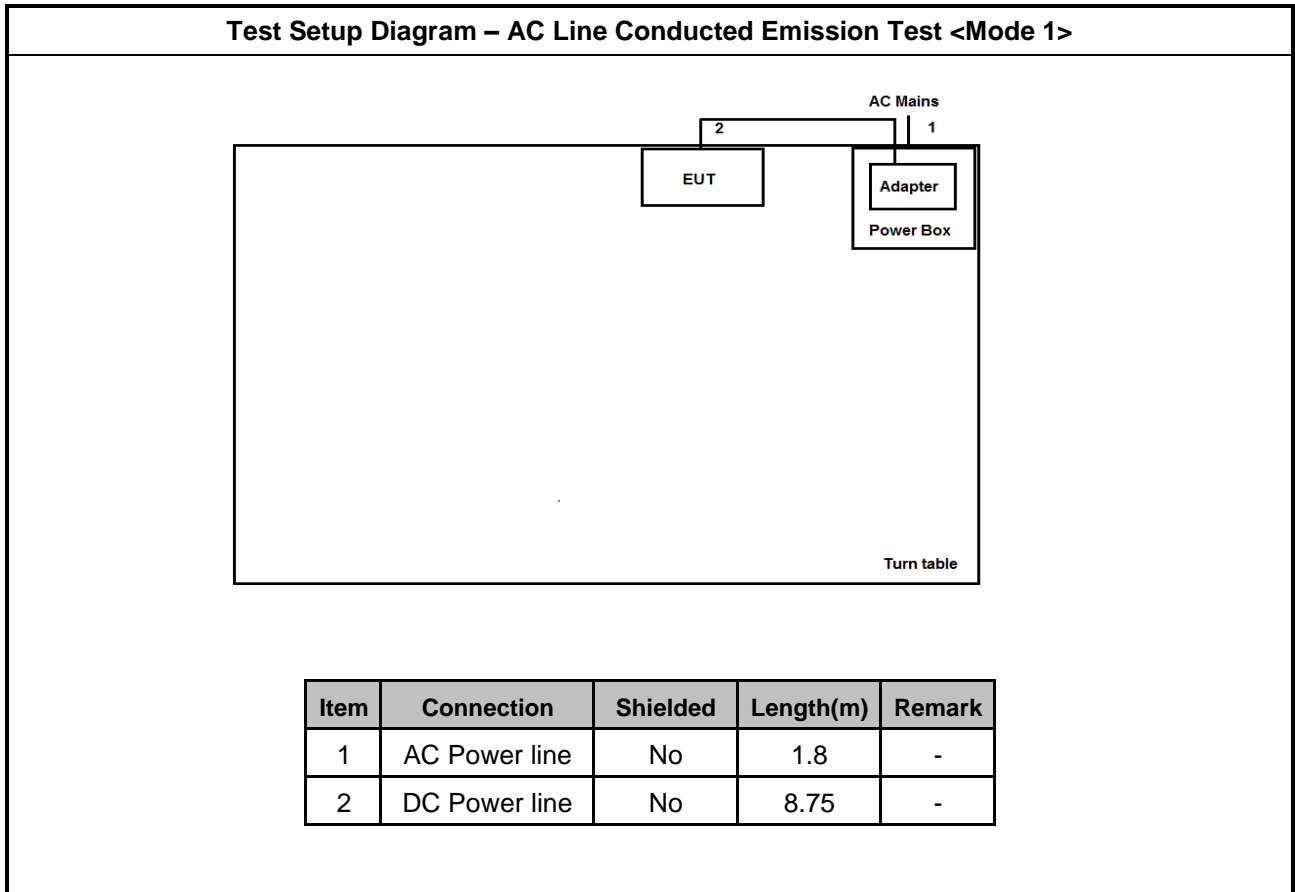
Test Setup Diagram – AC Line Conducted Emission Test <Mode 1>

AC Mains

2

1

EUT

Adapter

Power Box

Turn table

| Item | Connection | Shielded | Length(m) | Remark |
|---|---|---|---|---|
| 1 | AC Power line | No | 1.8 | - |
| 2 | DC Power line | No | 8.75 | - |